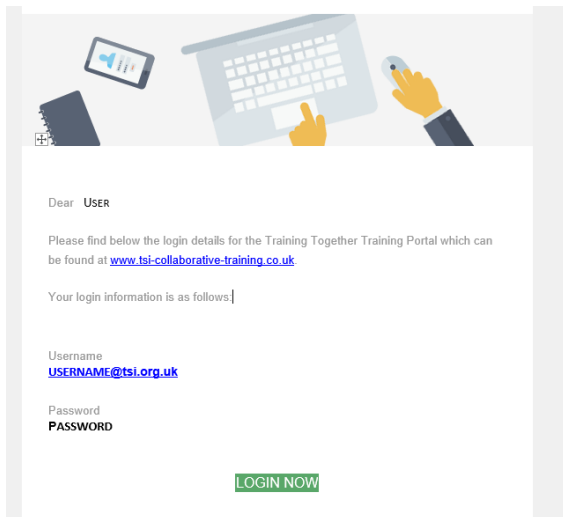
Dear USER

Please find below the login details for the Training Together Training Portal which can be found at www.tsi-collaborative-training.co.uk.

Your login information is as follows:

Username
USERNAME@tsi.org.uk

Password
PASSWORD

LOGIN NOW